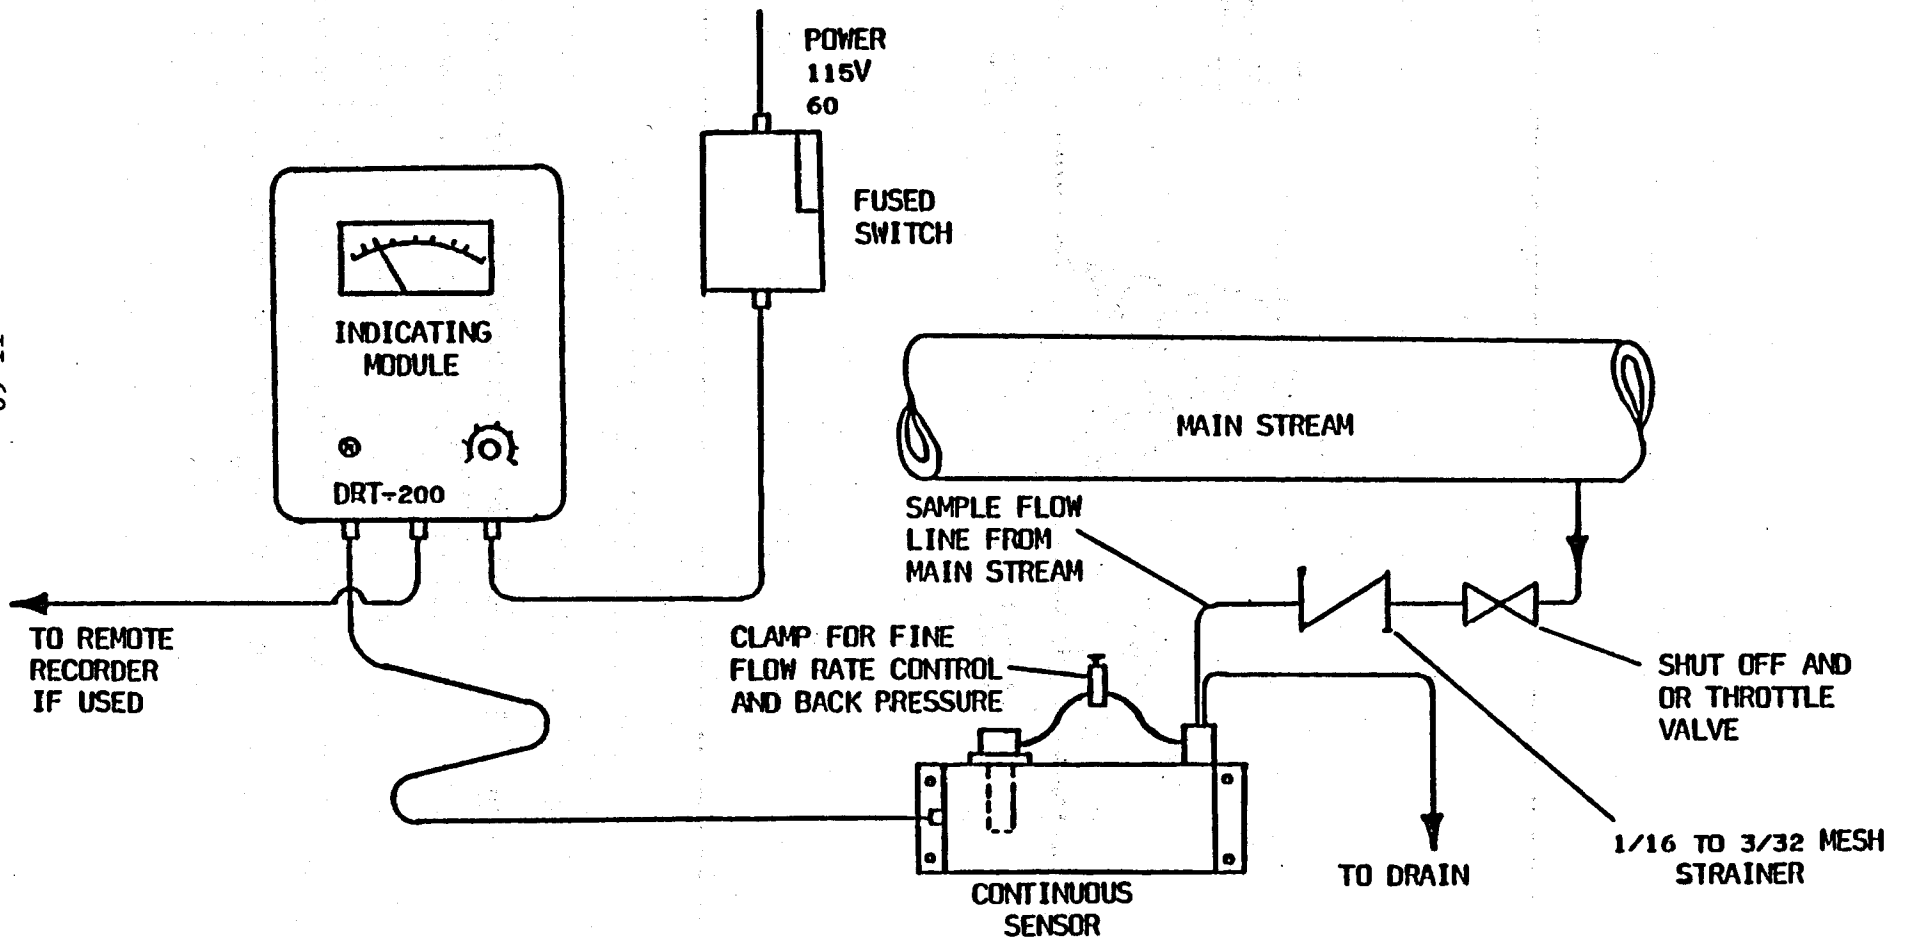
POWER
115V
60

FUSED
SWITCH

INDICATING
MODULE

DRT-200

MAIN STREAM

SAMPLE FLOW
LINE FROM
MAIN STREAM

TO REMOTE
RECORDER
IF USED

CLAMP FOR FINE
FLOW RATE CONTROL
AND BACK PRESSURE

SHUT OFF AND
OR THROTTLE
VALVE

CONTINUOUS
SENSOR

TO DRAIN

1/16 TO 3/32 MESH
STRAINER